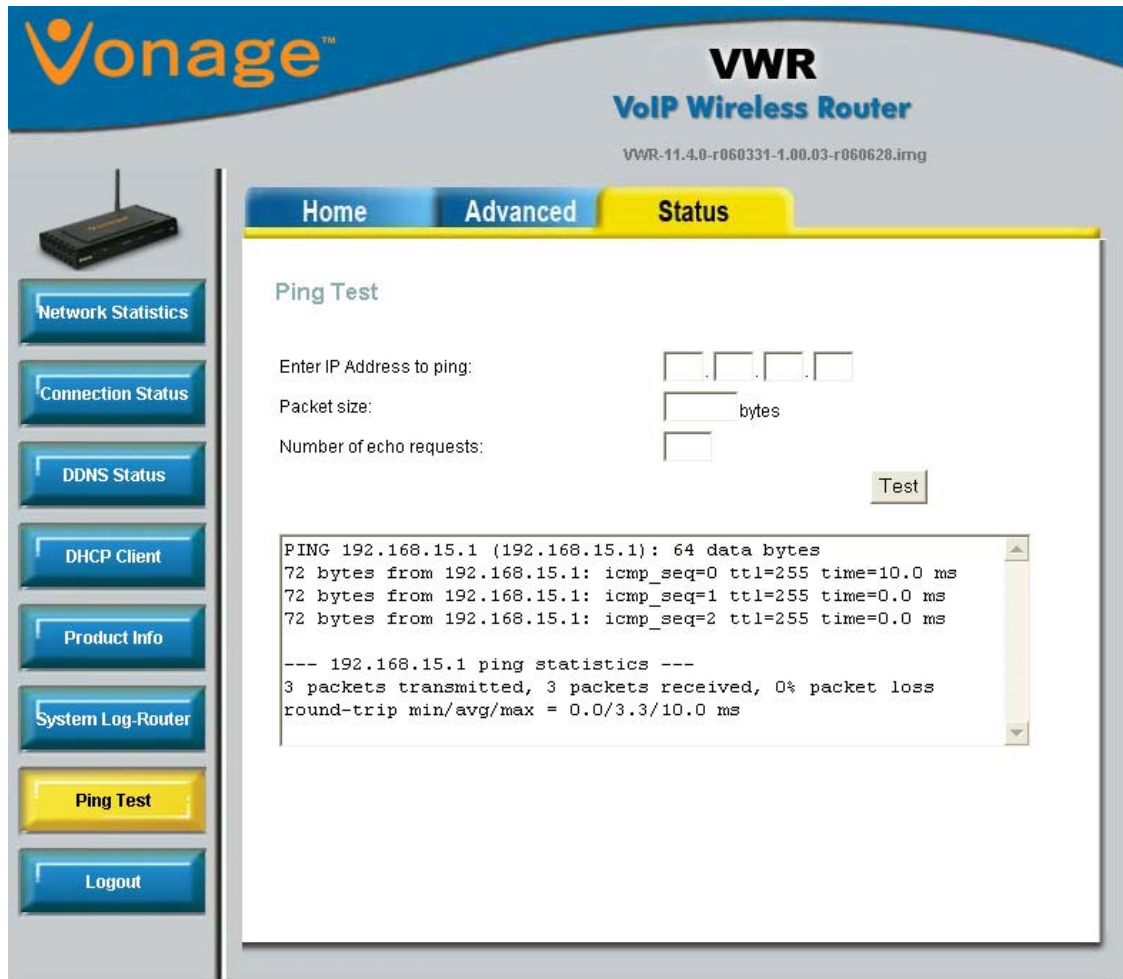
Vonage™

VWR
VoIP Wireless Router

VWR-11.4.0-r060331-1.00.03-r060628.img

Home
Advanced
Status

Network Statistics
Connection Status
DDNS Status
DHCP Client
Product Info
System Log-Router
Ping Test
Logout

Ping Test

Enter IP Address to ping: . . .

Packet size: bytes

Number of echo requests:

Test

PING 192.168.15.1 (192.168.15.1): 64 data bytes
72 bytes from 192.168.15.1: icmp_seq=0 ttl=255 time=10.0 ms
72 bytes from 192.168.15.1: icmp_seq=1 ttl=255 time=0.0 ms
72 bytes from 192.168.15.1: icmp_seq=2 ttl=255 time=0.0 ms

--- 192.168.15.1 ping statistics ---
3 packets transmitted, 3 packets received, 0% packet loss
round-trip min/avg/max = 0.0/3.3/10.0 ms